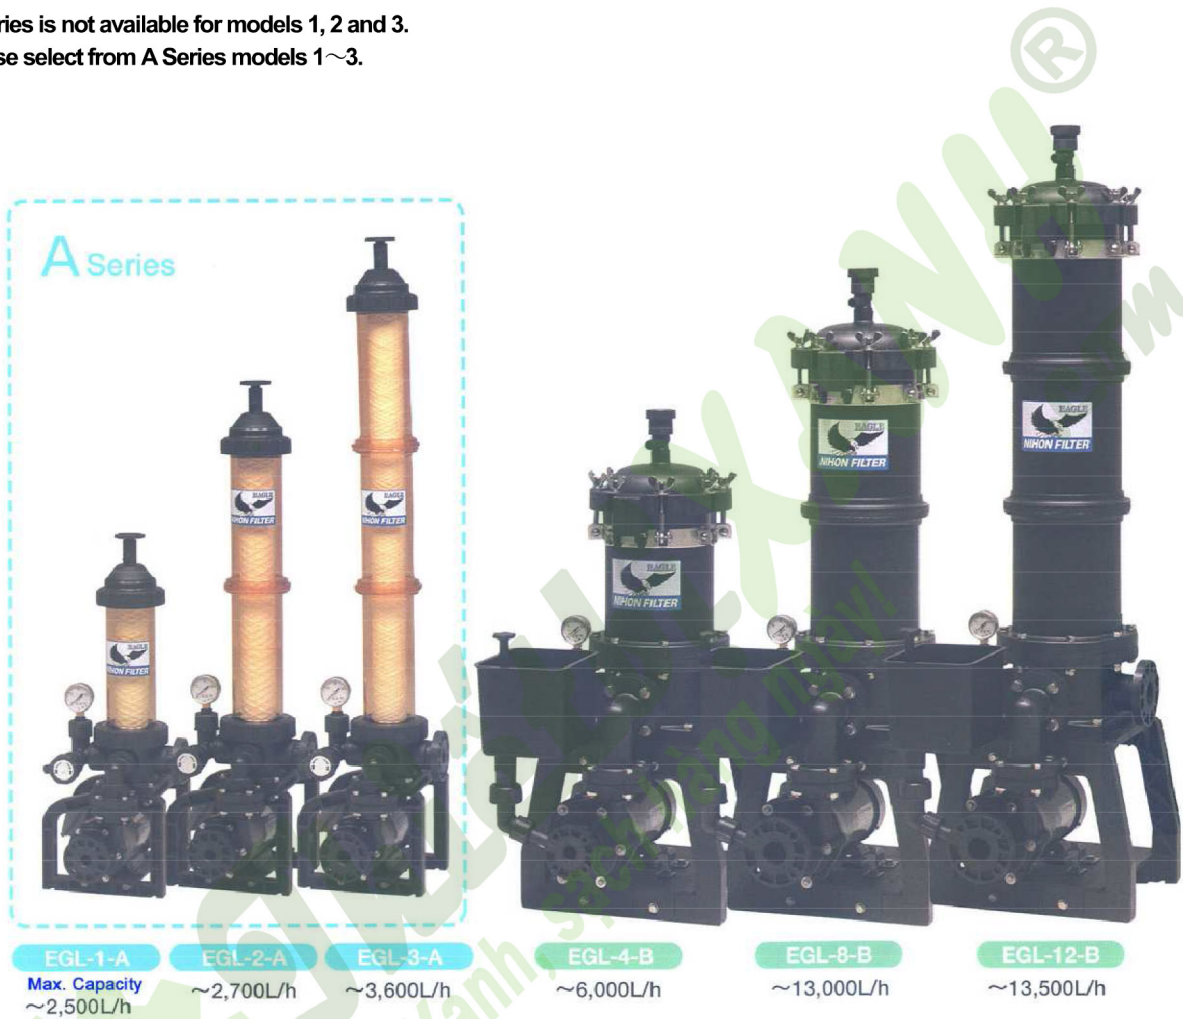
ries is not available for models 1, 2 and 3.
se select from A Series models 1～3.

A Series

EAGLE NIHON FILTER

EAGLE NIHON FILTER

EAGLE NIHON FILTER

EAGLE NIHON FILTER

EAGLE NIHON FILTER

EAGLE NIHON FILTER

EGL-1-A
Max. Capacity
～2,500L/h

EGL-2-A
～2,700L/h

EGL-3-A
～3,600L/h

EGL-4-B
～6,000L/h

EGL-8-B
～13,000L/h

EGL-12-B
～13,500L/h